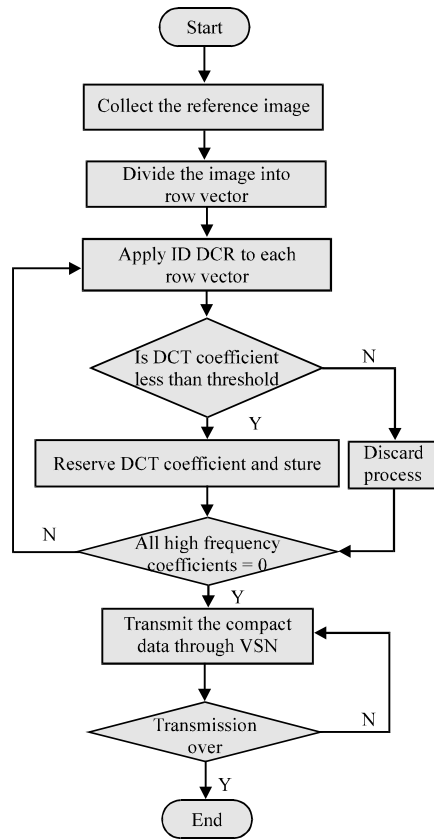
Start

Collect the reference image

Divide the image into row vector

Apply ID DCR to each row vector

Is DCT coefficient less than threshold

N

Y

Reserve DCT coefficient and sture

Discard process

N

All high frequency coefficients = 0

Y

Transmit the compact data through VSN

Transmission over

N

Y

End